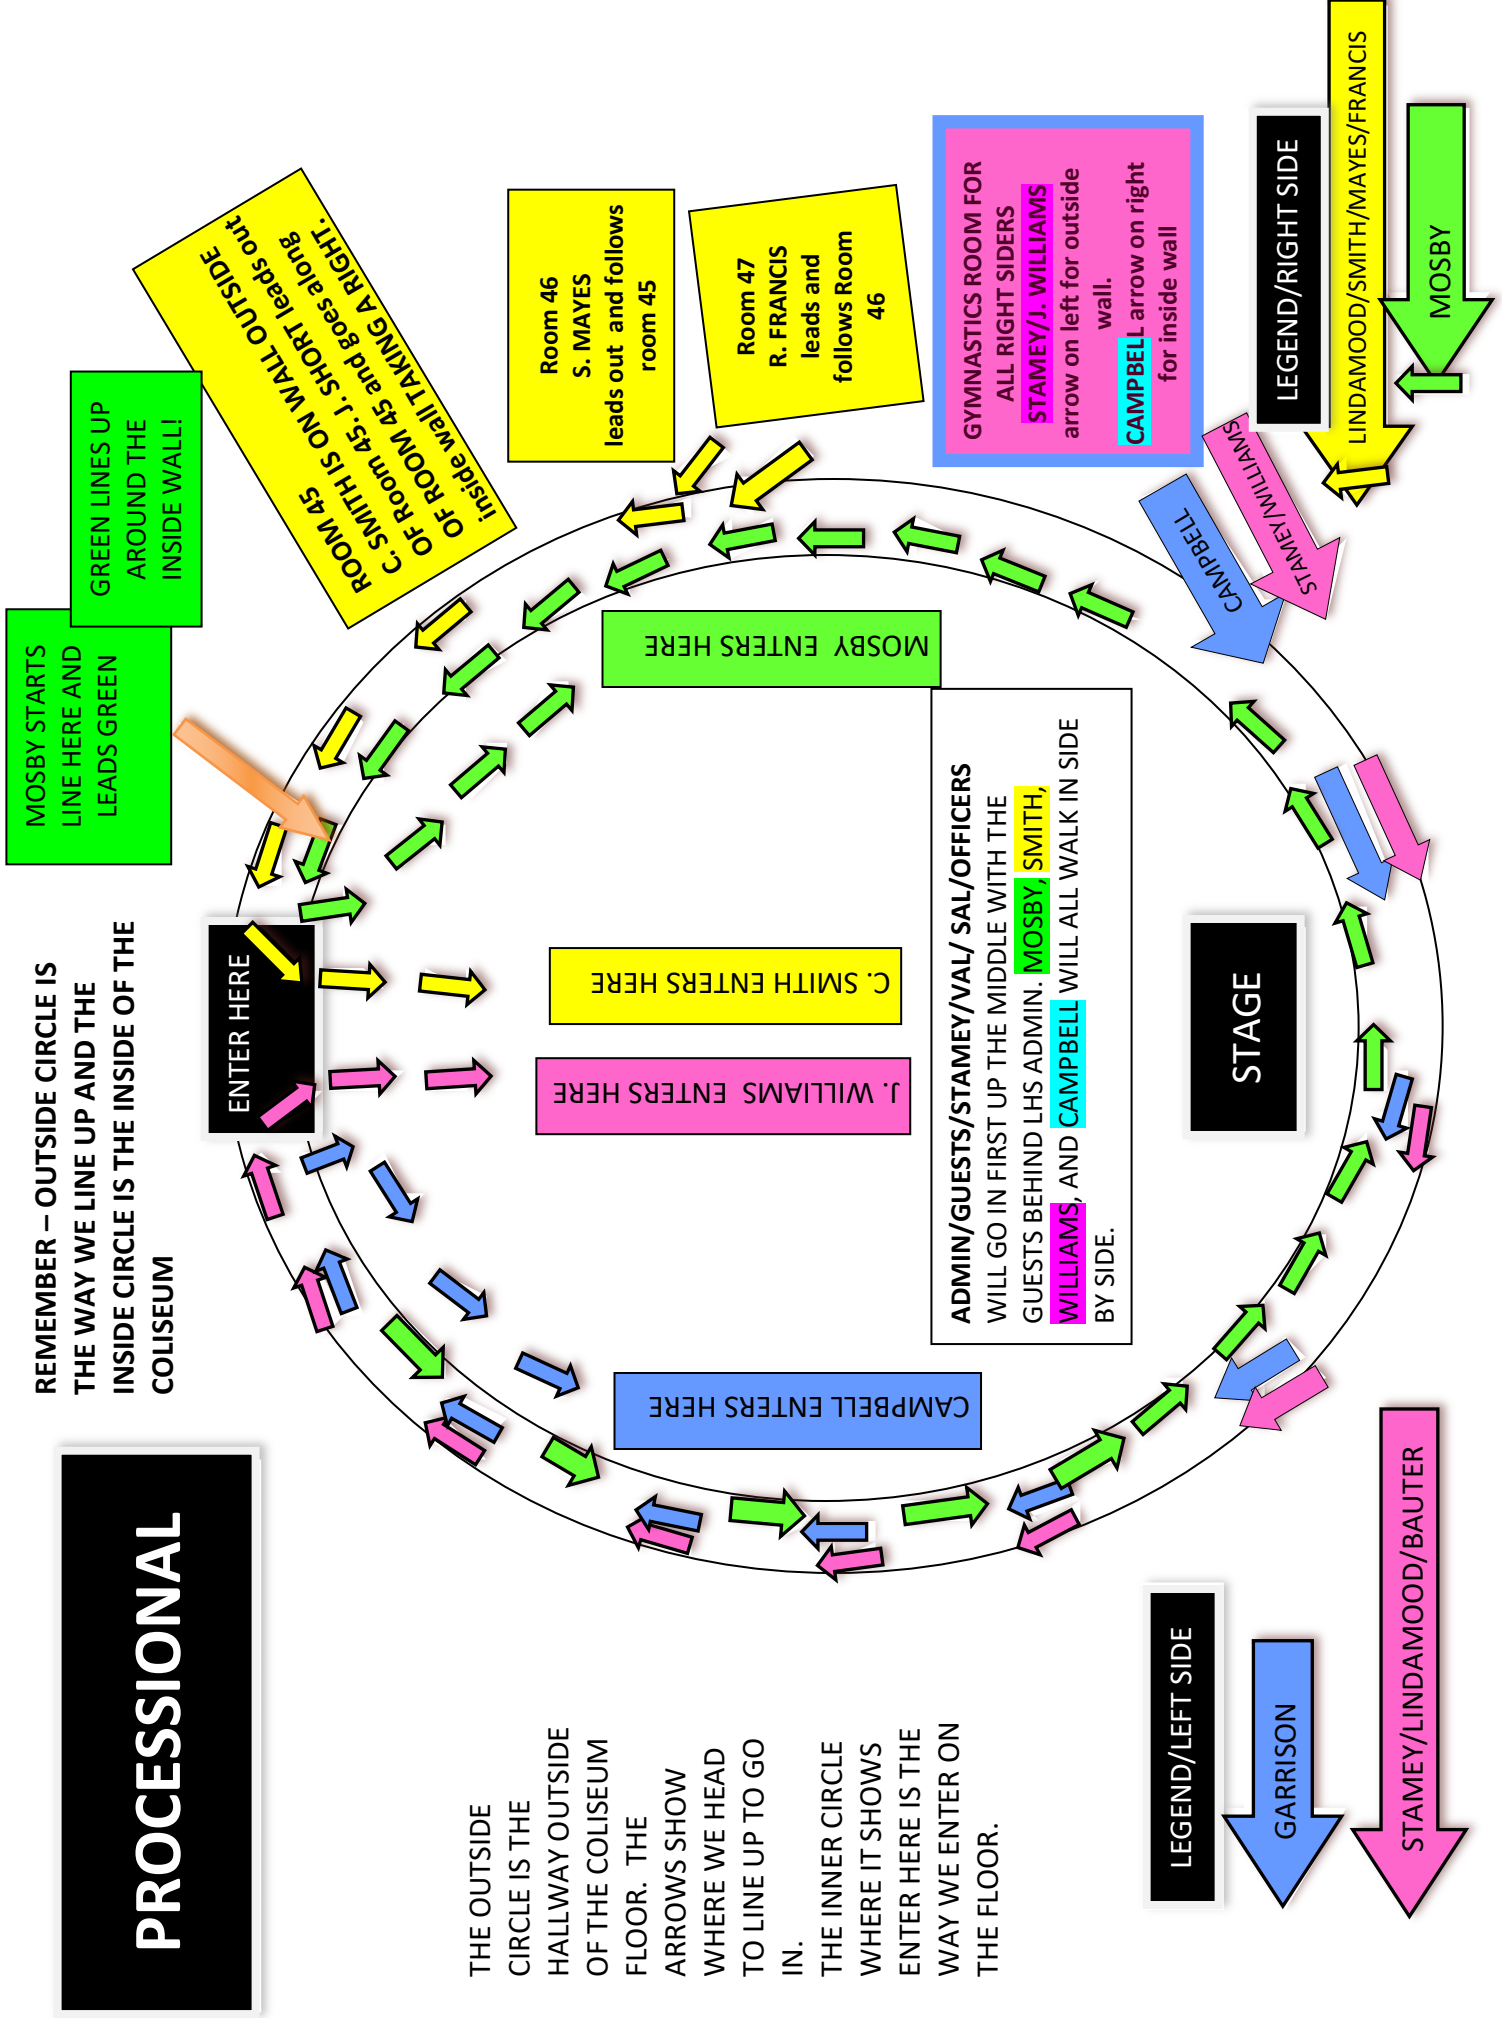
PROCESSIONAL

REMEMBER – OUTSIDE CIRCLE IS THE WAY WE LINE UP AND THE INSIDE CIRCLE IS THE INSIDE OF THE COLISEUM

THE OUTSIDE CIRCLE IS THE HALLWAY OUTSIDE OF THE COLISEUM FLOOR. THE ARROWS SHOW WHERE WE HEAD TO LINE UP TO GO IN.
THE INNER CIRCLE WHERE IT SHOWS ENTER HERE IS THE WAY WE ENTER ON THE FLOOR.

MOSBY STARTS LINE HERE AND LEADS GREEN

GREEN LINES UP AROUND THE INSIDE WALL!

ROOM 45 C. SMITH IS ON WALL OUTSIDE OF ROOM 45. J. SHORT leads out C. S Room 45 and goes along OF ROOM 45 and TAKING A RIGHT. inside wall

Room 46 S. MAYES leads out and follows room 45

Room 47 R. FRANCIS leads and follows Room 46

GYMNASTICS ROOM FOR ALL RIGHT SIDERS STAMEY/J. WILLIAMS arrow on left for outside wall. CAMPBELL arrow on right for inside wall

LEGEND/RIGHT SIDE

LINDAMOOD/SMITH/MAYES/FRANCIS

MOSBY

CAMPBELL

STAMEY/WILLIAMS

MOSBY ENTERS HERE

ENTER HERE

C. SMITH ENTERS HERE

J. WILLIAMS ENTERS HERE

CAMPBELL ENTERS HERE

ADMIN/GUESTS/STAMEY/VAL/ SAL/OFFICERS WILL GO IN FIRST UP THE MIDDLE WITH THE GUESTS BEHIND LHS ADMIN. MOSBY, SMITH, WILLIAMS, AND CAMPBELL WILL ALL WALK IN SIDE BY SIDE.

STAGE

LEGEND/LEFT SIDE

GARRISON

STAMEY/LINDAMOOD/BAUTER